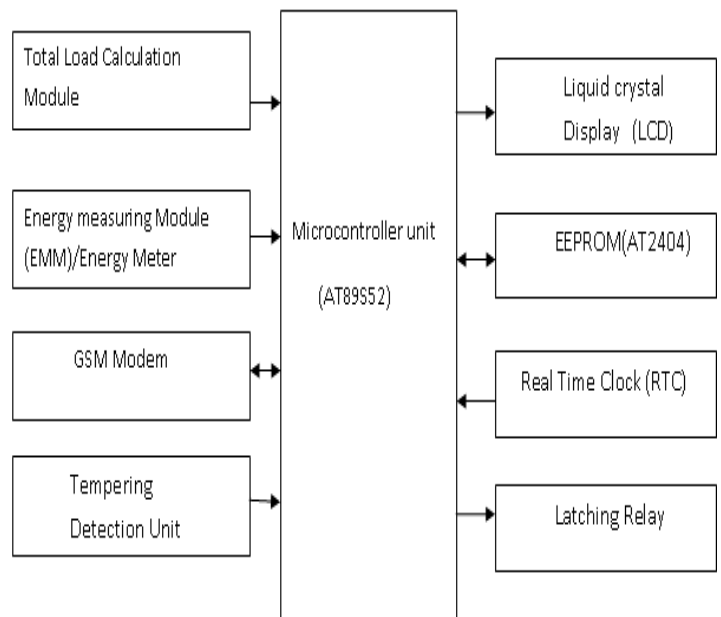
Total Load Calculation Module

Energy measuring Module (EMM)/Energy Meter

GSM Modem

Tempering Detection Unit

Microcontroller unit

(AT89S52)

Liquid crystal Display (LCD)

EEPROM(AT2404)

Real Time Clock (RTC)

Latching Relay